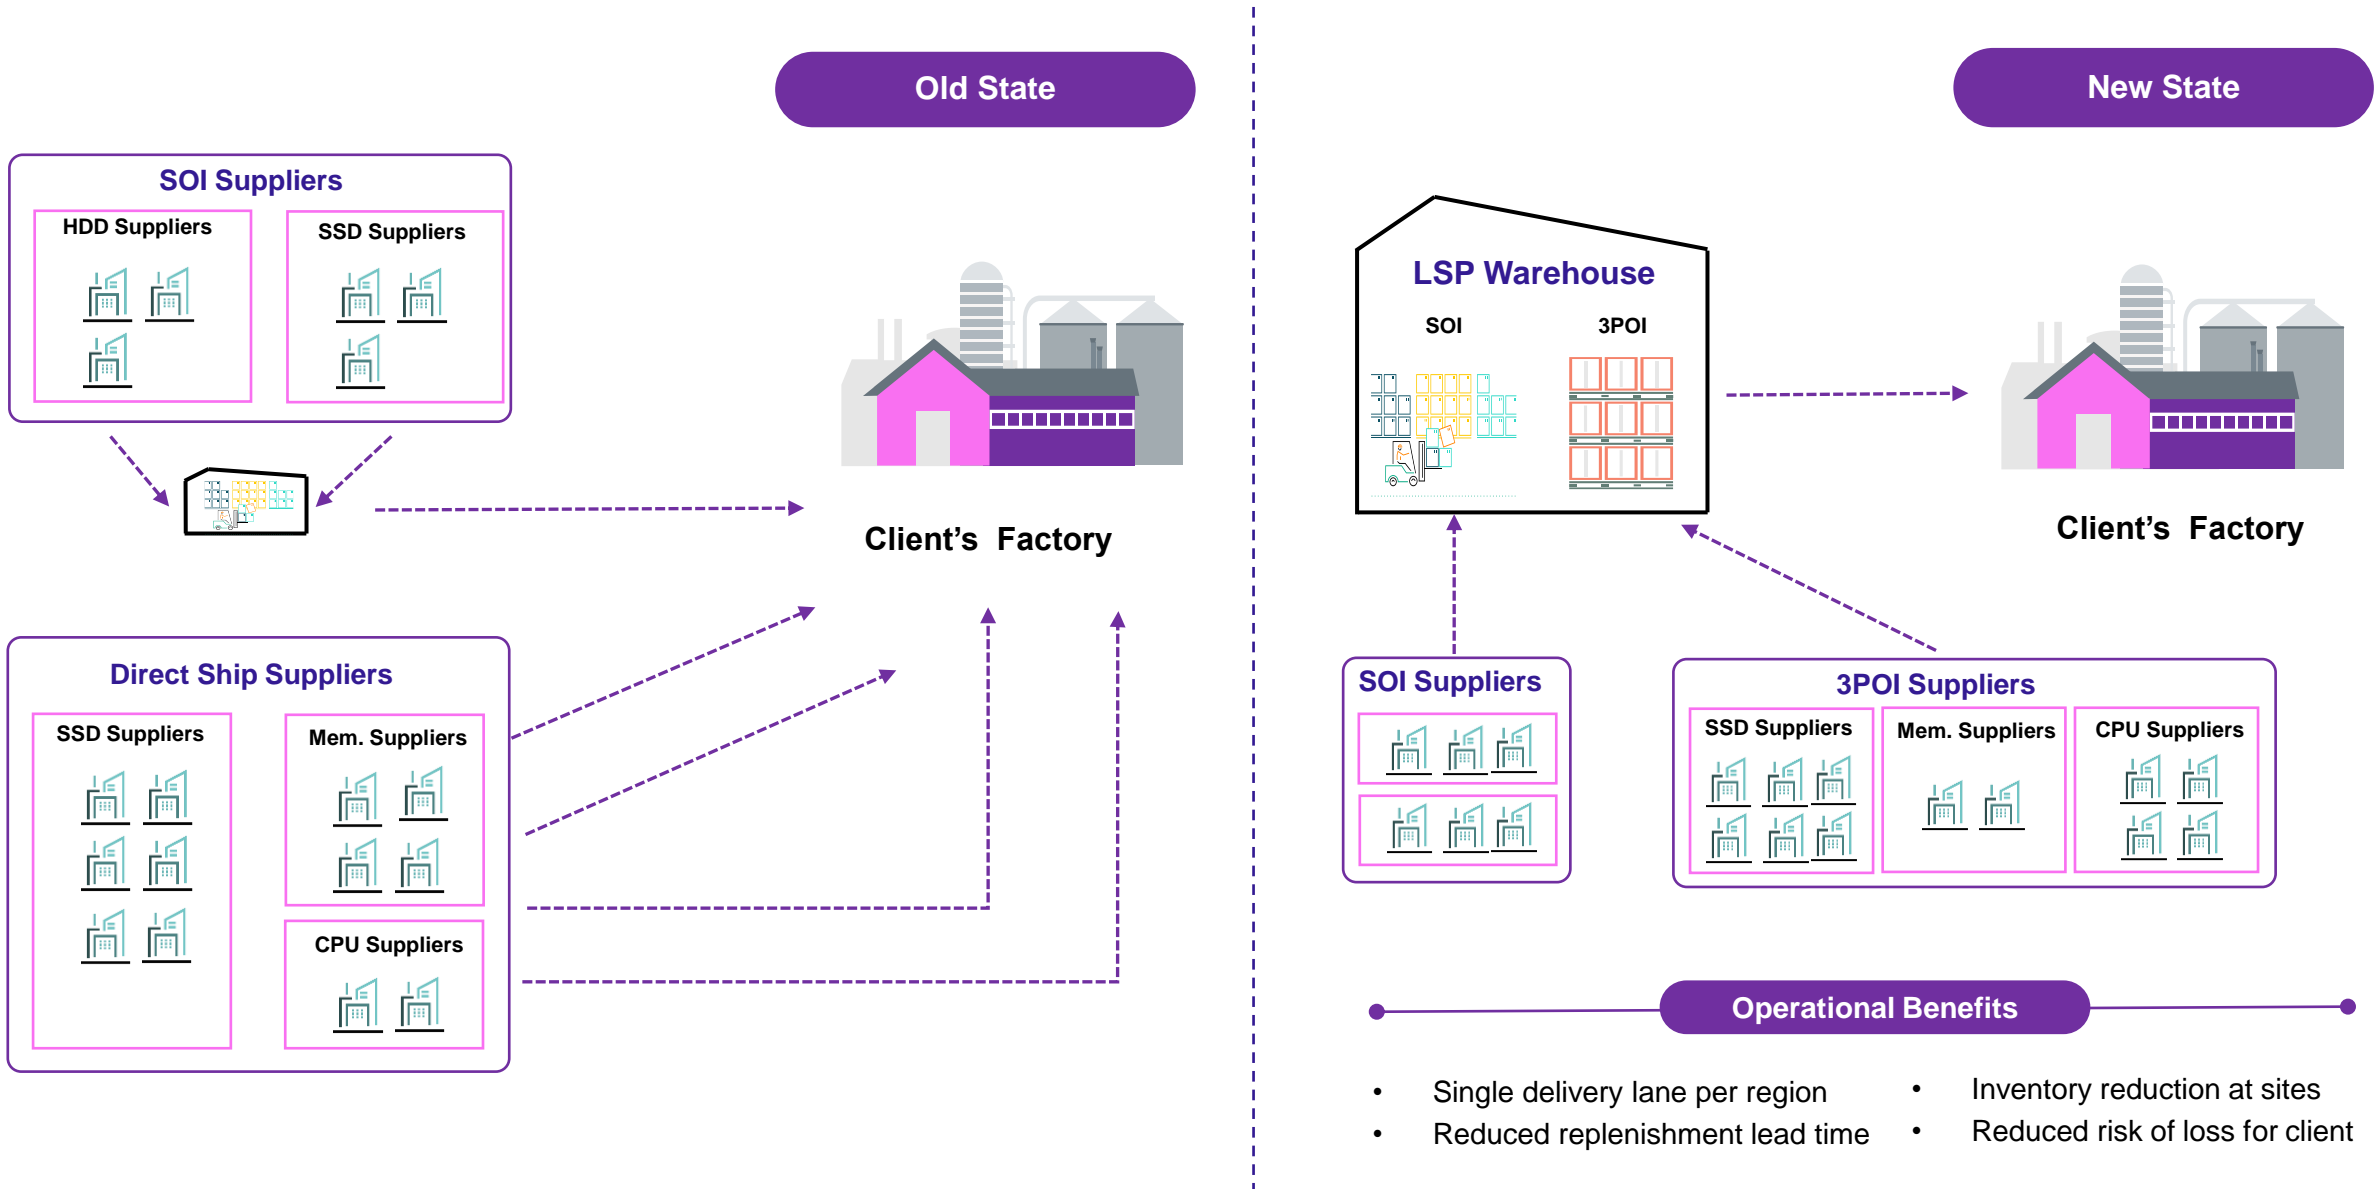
Old State

SOI Suppliers

HDD Suppliers

SSD Suppliers

Client's Factory

Direct Ship Suppliers

SSD Suppliers

Mem. Suppliers

CPU Suppliers

New State

LSP Warehouse

SOI

3POI

Client's Factory

SOI Suppliers

3POI Suppliers

SSD Suppliers

Mem. Suppliers

CPU Suppliers

Operational Benefits

• Single delivery lane per region
• Reduced replenishment lead time

• Inventory reduction at sites
• Reduced risk of loss for client